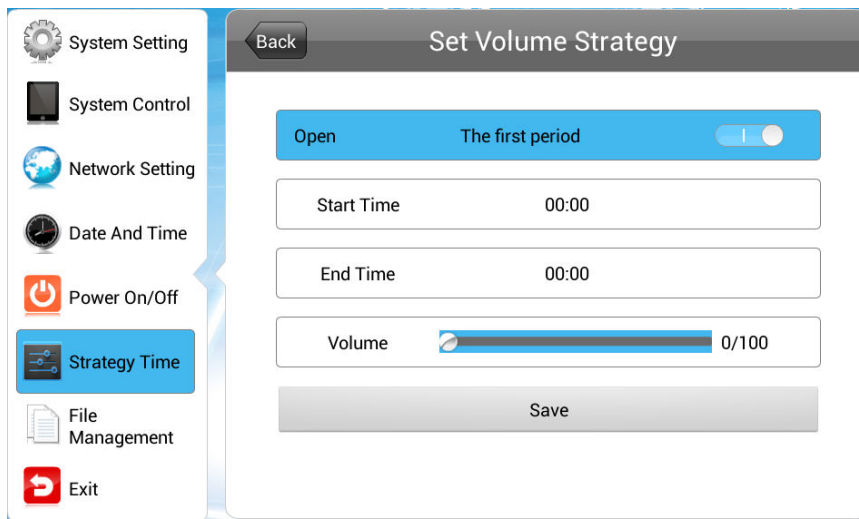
System Setting
System Control
Network Setting
Date And Time
Power On/Off
Strategy Time
File Management
Exit

Back
Set Volume Strategy

Open The first period
Start Time 00:00
End Time 00:00
Volume 0/100
Save